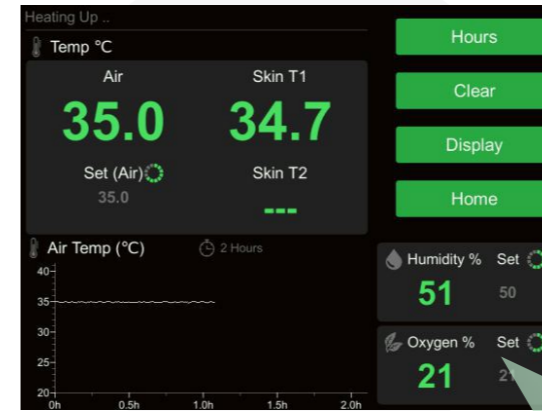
Heating Up ..

Temp °C

Air
35.0

Skin T1
34.7

Set (Air)
35.0

Skin T2
---

Hours

Clear

Display

Home

Air Temp (°C)

2 Hours

40
35
30
25
20
0h
0.5h
1.0h
1.5h
2.0h

Humidity %
Set
51
50

Oxygen %
Set
21
21